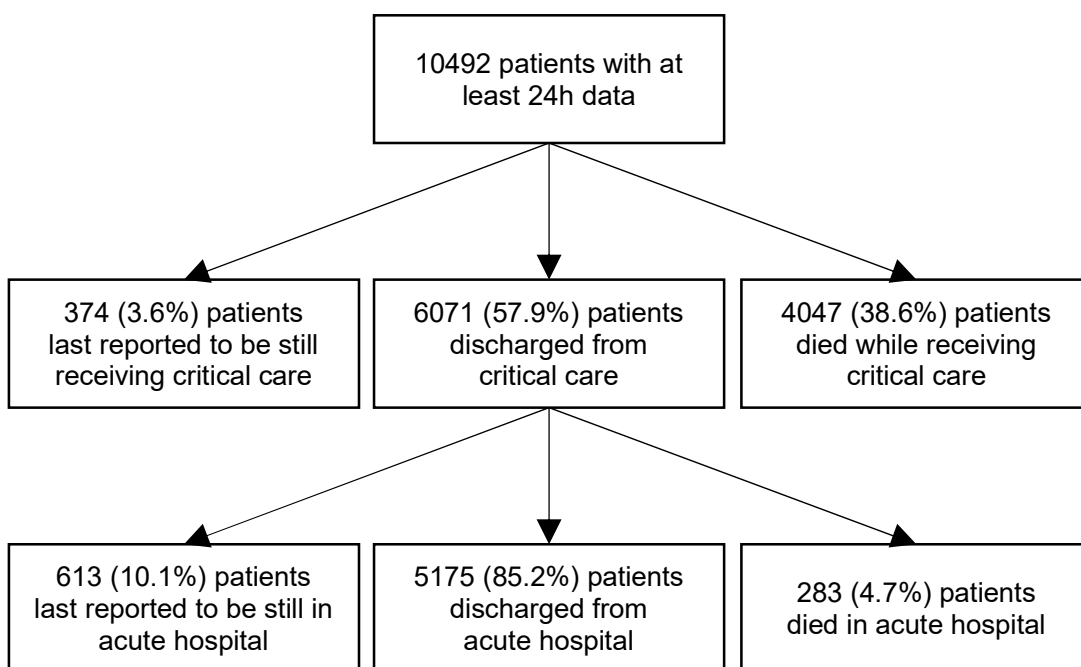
10492 patients with at least 24h data

374 (3.6%) patients last reported to be still receiving critical care

6071 (57.9%) patients discharged from critical care

4047 (38.6%) patients died while receiving critical care

613 (10.1%) patients last reported to be still in acute hospital

5175 (85.2%) patients discharged from acute hospital

283 (4.7%) patients died in acute hospital